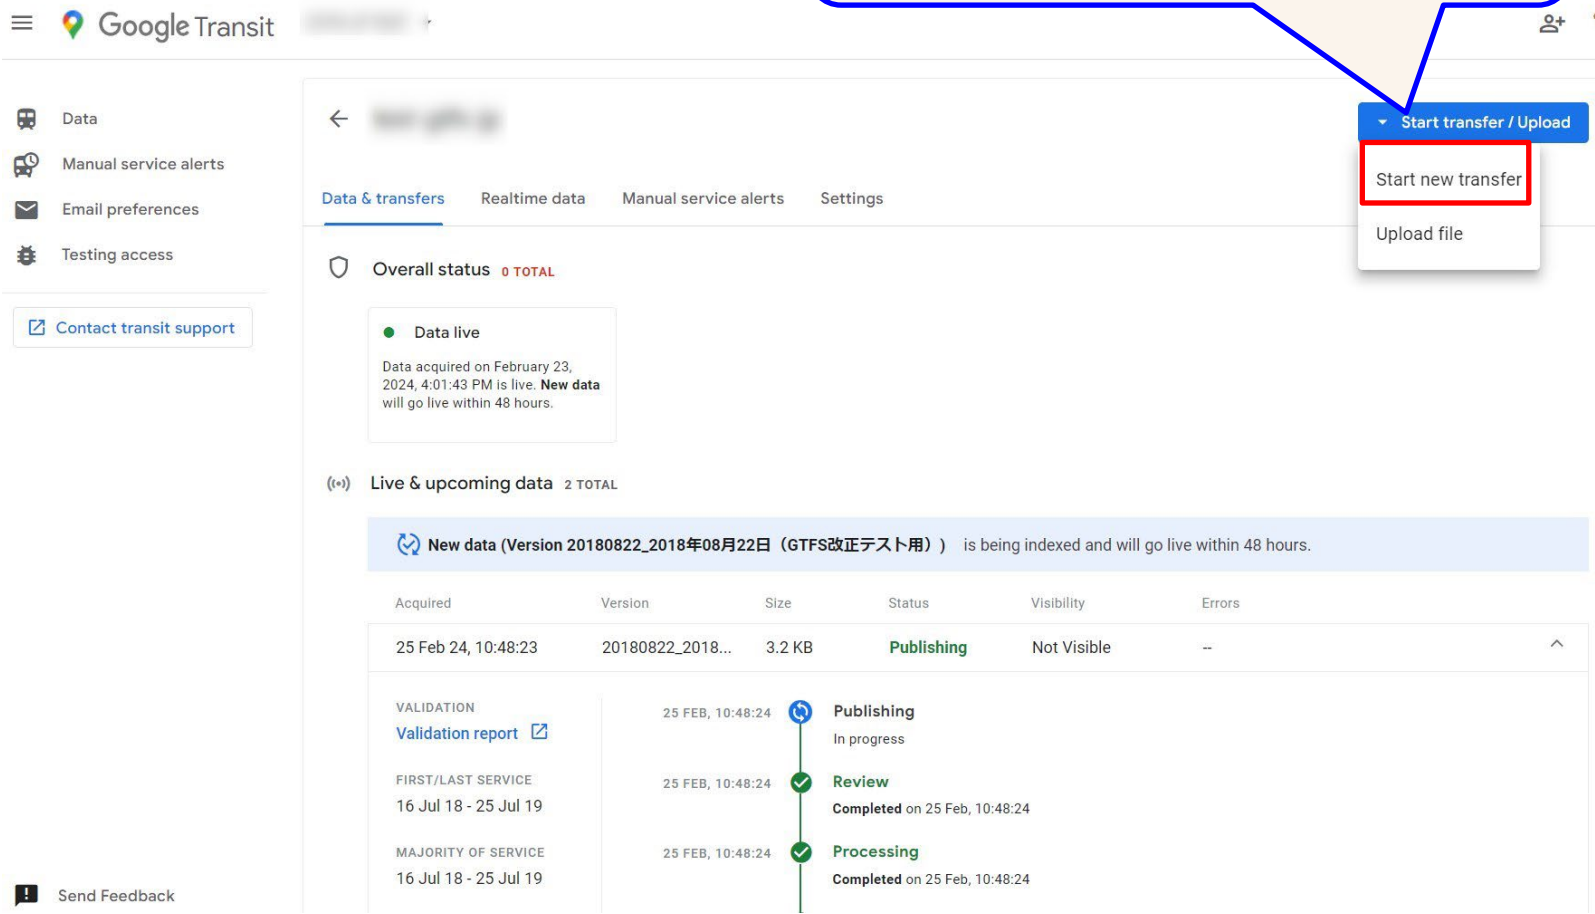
Google Transit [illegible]

Data
Manual service alerts
Email preferences
Testing access

Contact transit support

Send Feedback

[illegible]

Start transfer / Upload
Start new transfer
Upload file

Data & transfers
Realtime data
Manual service alerts
Settings

Overall status 0 TOTAL

Data live
Data acquired on February 23, 2024, 4:01:43 PM is live. New data will go live within 48 hours.

Live & upcoming data 2 TOTAL

New data (Version 20180822_2018年08月22日（GTFS改正テスト用）) is being indexed and will go live within 48 hours.

| Acquired | Version | Size | Status | Visibility | Errors |
|---|---|---|---|---|---|
| 25 Feb 24, 10:48:23 | 20180822_2018... | 3.2 KB | Publishing | Not Visible | -- |

VALIDATION
Validation report

FIRST/LAST SERVICE
16 Jul 18 - 25 Jul 19

MAJORITY OF SERVICE
16 Jul 18 - 25 Jul 19

25 FEB, 10:48:24
Publishing
In progress

25 FEB, 10:48:24
Review
Completed on 25 Feb, 10:48:24

25 FEB, 10:48:24
Processing
Completed on 25 Feb, 10:48:24